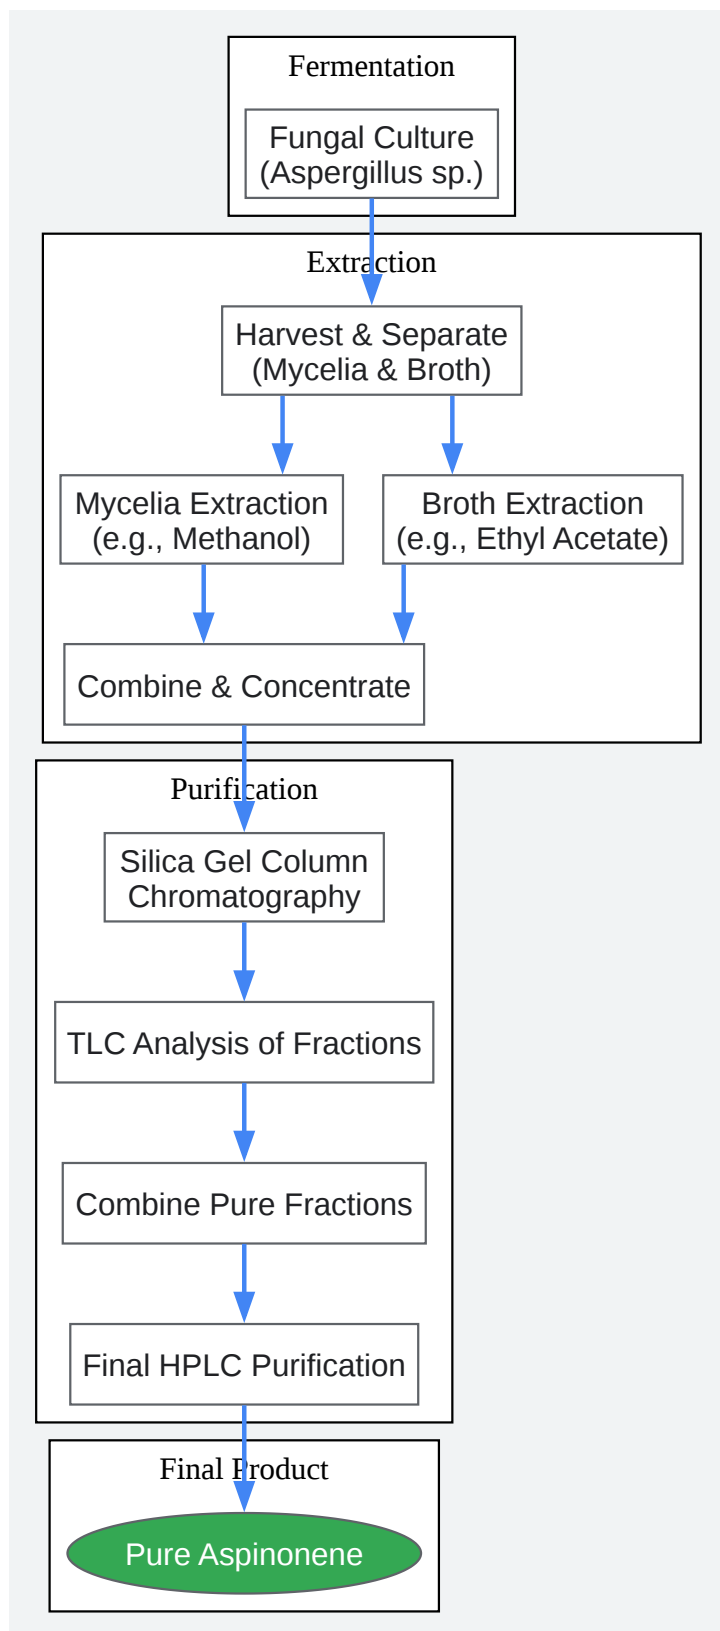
Fermentation

Fungal Culture (Aspergillus sp.)

Extraction

Harvest & Separate (Mycelia & Broth)

Mycelia Extraction (e.g., Methanol)

Broth Extraction (e.g., Ethyl Acetate)

Combine & Concentrate

Purification

Silica Gel Column Chromatography

TLC Analysis of Fractions

Combine Pure Fractions

Final HPLC Purification

Final Product

Pure Aspinonene